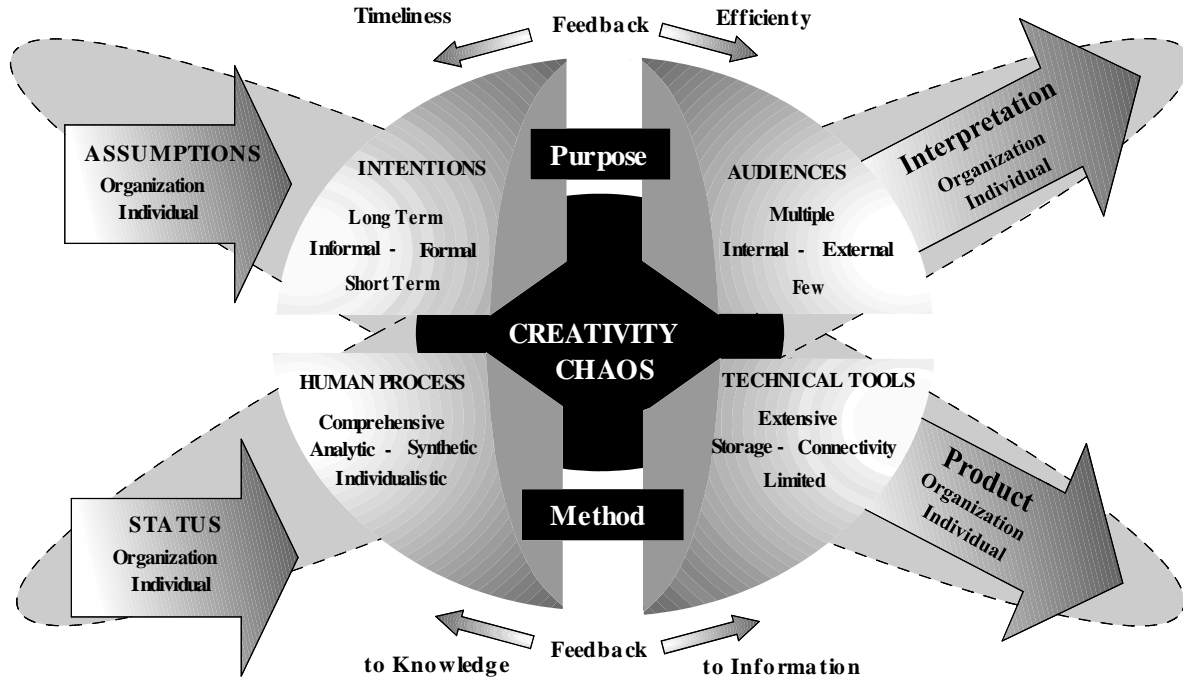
Timeliness

Feedback

Efficienty

ASSUMPTIONS
Organization
Individual

INTENTIONS

Long Term
Informal - Formal
Short Term

Purpose

AUDIENCES

Multiple
Internal - External
Few

Interpretation
Organization
Individual

CREATIVITY
CHAOS

HUMAN PROCESS

Comprehensive
Analytic - Synthetic
Individualistic

TECHNICAL TOOLS

Extensive
Storage - Connectivity
Limited

Product
Organization
Individual

STATUS
Organization
Individual

Method

Feedback

to Knowledge

to Information